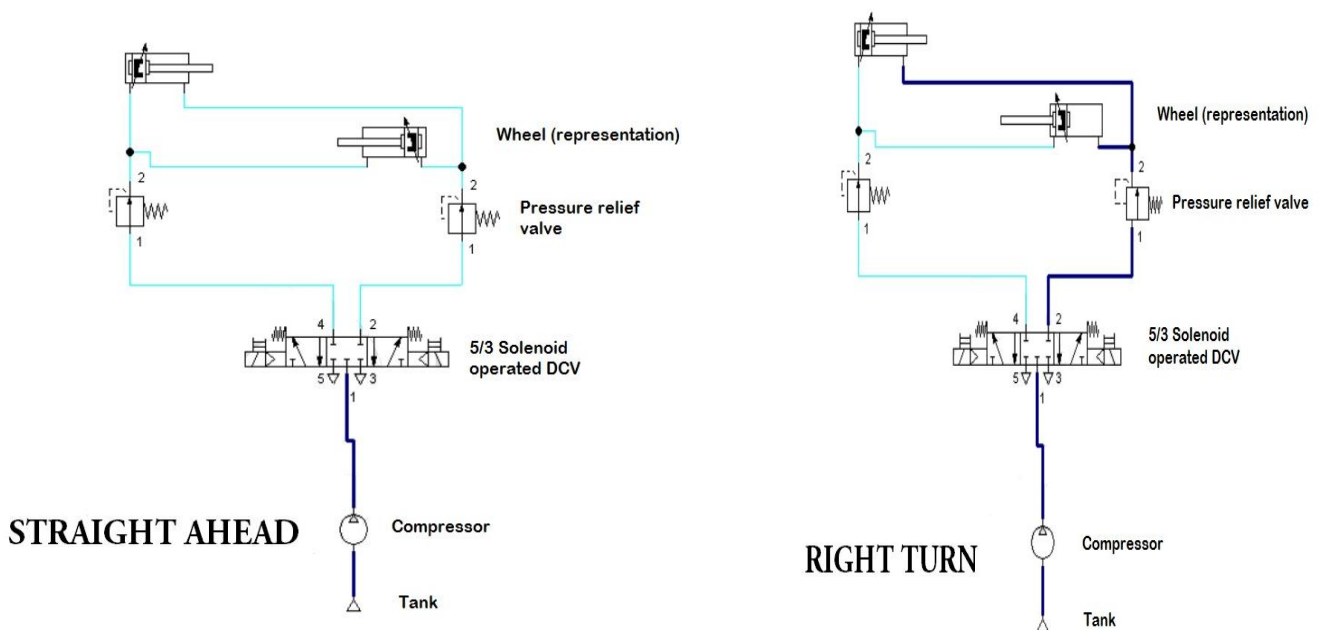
Wheel (representation)

2

1

2

Pressure relief valve

1

4

2

5/3 Solenoid operated DCV

5

3

1

STRAIGHT AHEAD

Compressor

Tank

Wheel (representation)

2

1

2

Pressure relief valve

1

4

2

5/3 Solenoid operated DCV

5

3

1

RIGHT TURN

Compressor

Tank